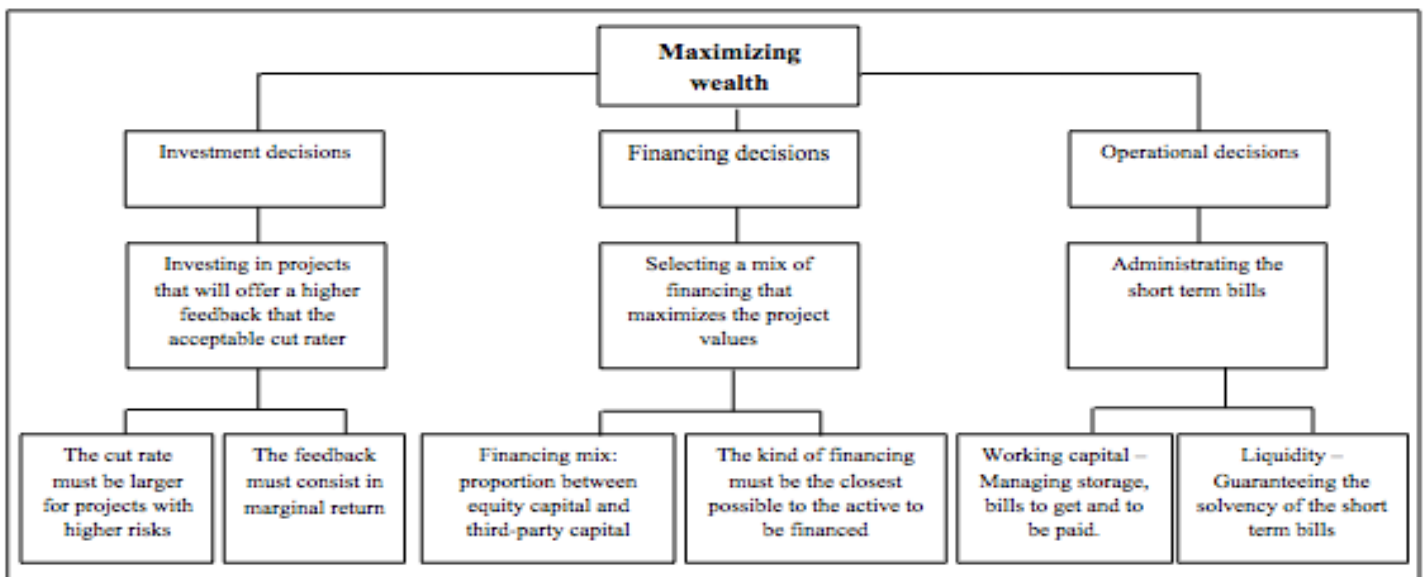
Maximizing wealth

Investment decisions

Financing decisions

Operational decisions

Investing in projects that will offer a higher feedback that the acceptable cut rater

Selecting a mix of financing that maximizes the project values

Administrating the short term bills

The cut rate must be larger for projects with higher risks

The feedback must consist in marginal return

Financing mix: proportion between equity capital and third-party capital

The kind of financing must be the closest possible to the active to be financed

Working capital – Managing storage, bills to get and to be paid.

Liquidity – Guaranteeing the solvency of the short term bills